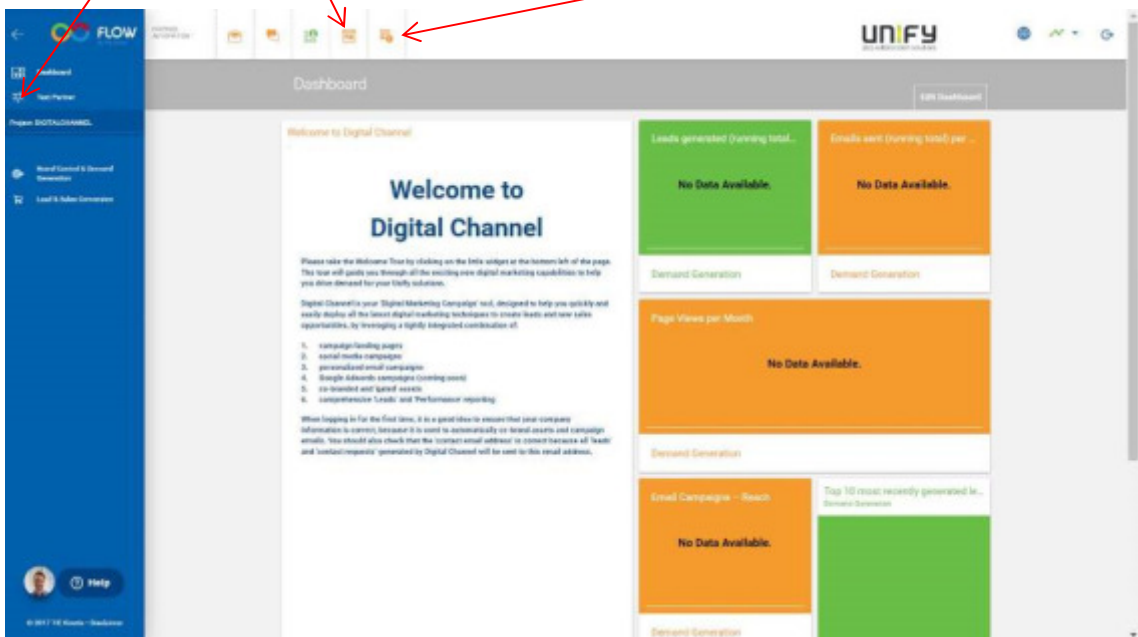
FLOW

UNIFY

Dashboard
Test Partner
Project: DIGITALCHANNEL

Brand Control & Demand Generation
Lead & Sales Generation

Help

Dashboard

Edit Dashboard

Welcome to Digital Channel

Welcome to Digital Channel

Please take the Welcome Tour by clicking on the little widget at the bottom left of the page. This tour will guide you through all the exciting new digital marketing capabilities to help you drive demand for your Unify solutions.

Digital Channel is your 'Digital Marketing Campaign' tool, designed to help you quickly and easily deploy all the latest digital marketing techniques to create leads and new sales opportunities, by leveraging a tightly integrated combination of:

1. campaign landing pages
2. social media campaigns
3. personalized email campaigns
4. Google Adwords campaigns (coming soon)
5. co-branded and 'gated' assets
6. comprehensive 'Leads' and 'Performance' reporting

When logging in for the first time, it is a good idea to ensure that your company information is correct, because it is used to automatically co-brand assets and campaign emails. You should also check that the 'contact email address' is correct because all 'leads' and 'contact requests' generated by Digital Channel will be sent to this email address.

Leads generated (running total...
No Data Available.
Demand Generation

Emails sent (running total) per ...
No Data Available.
Demand Generation

Page Views per Month
No Data Available.
Demand Generation

Email Campaigns – Reach
No Data Available.
Demand Generation

Top 10 most recently generated le...
Demand Generation